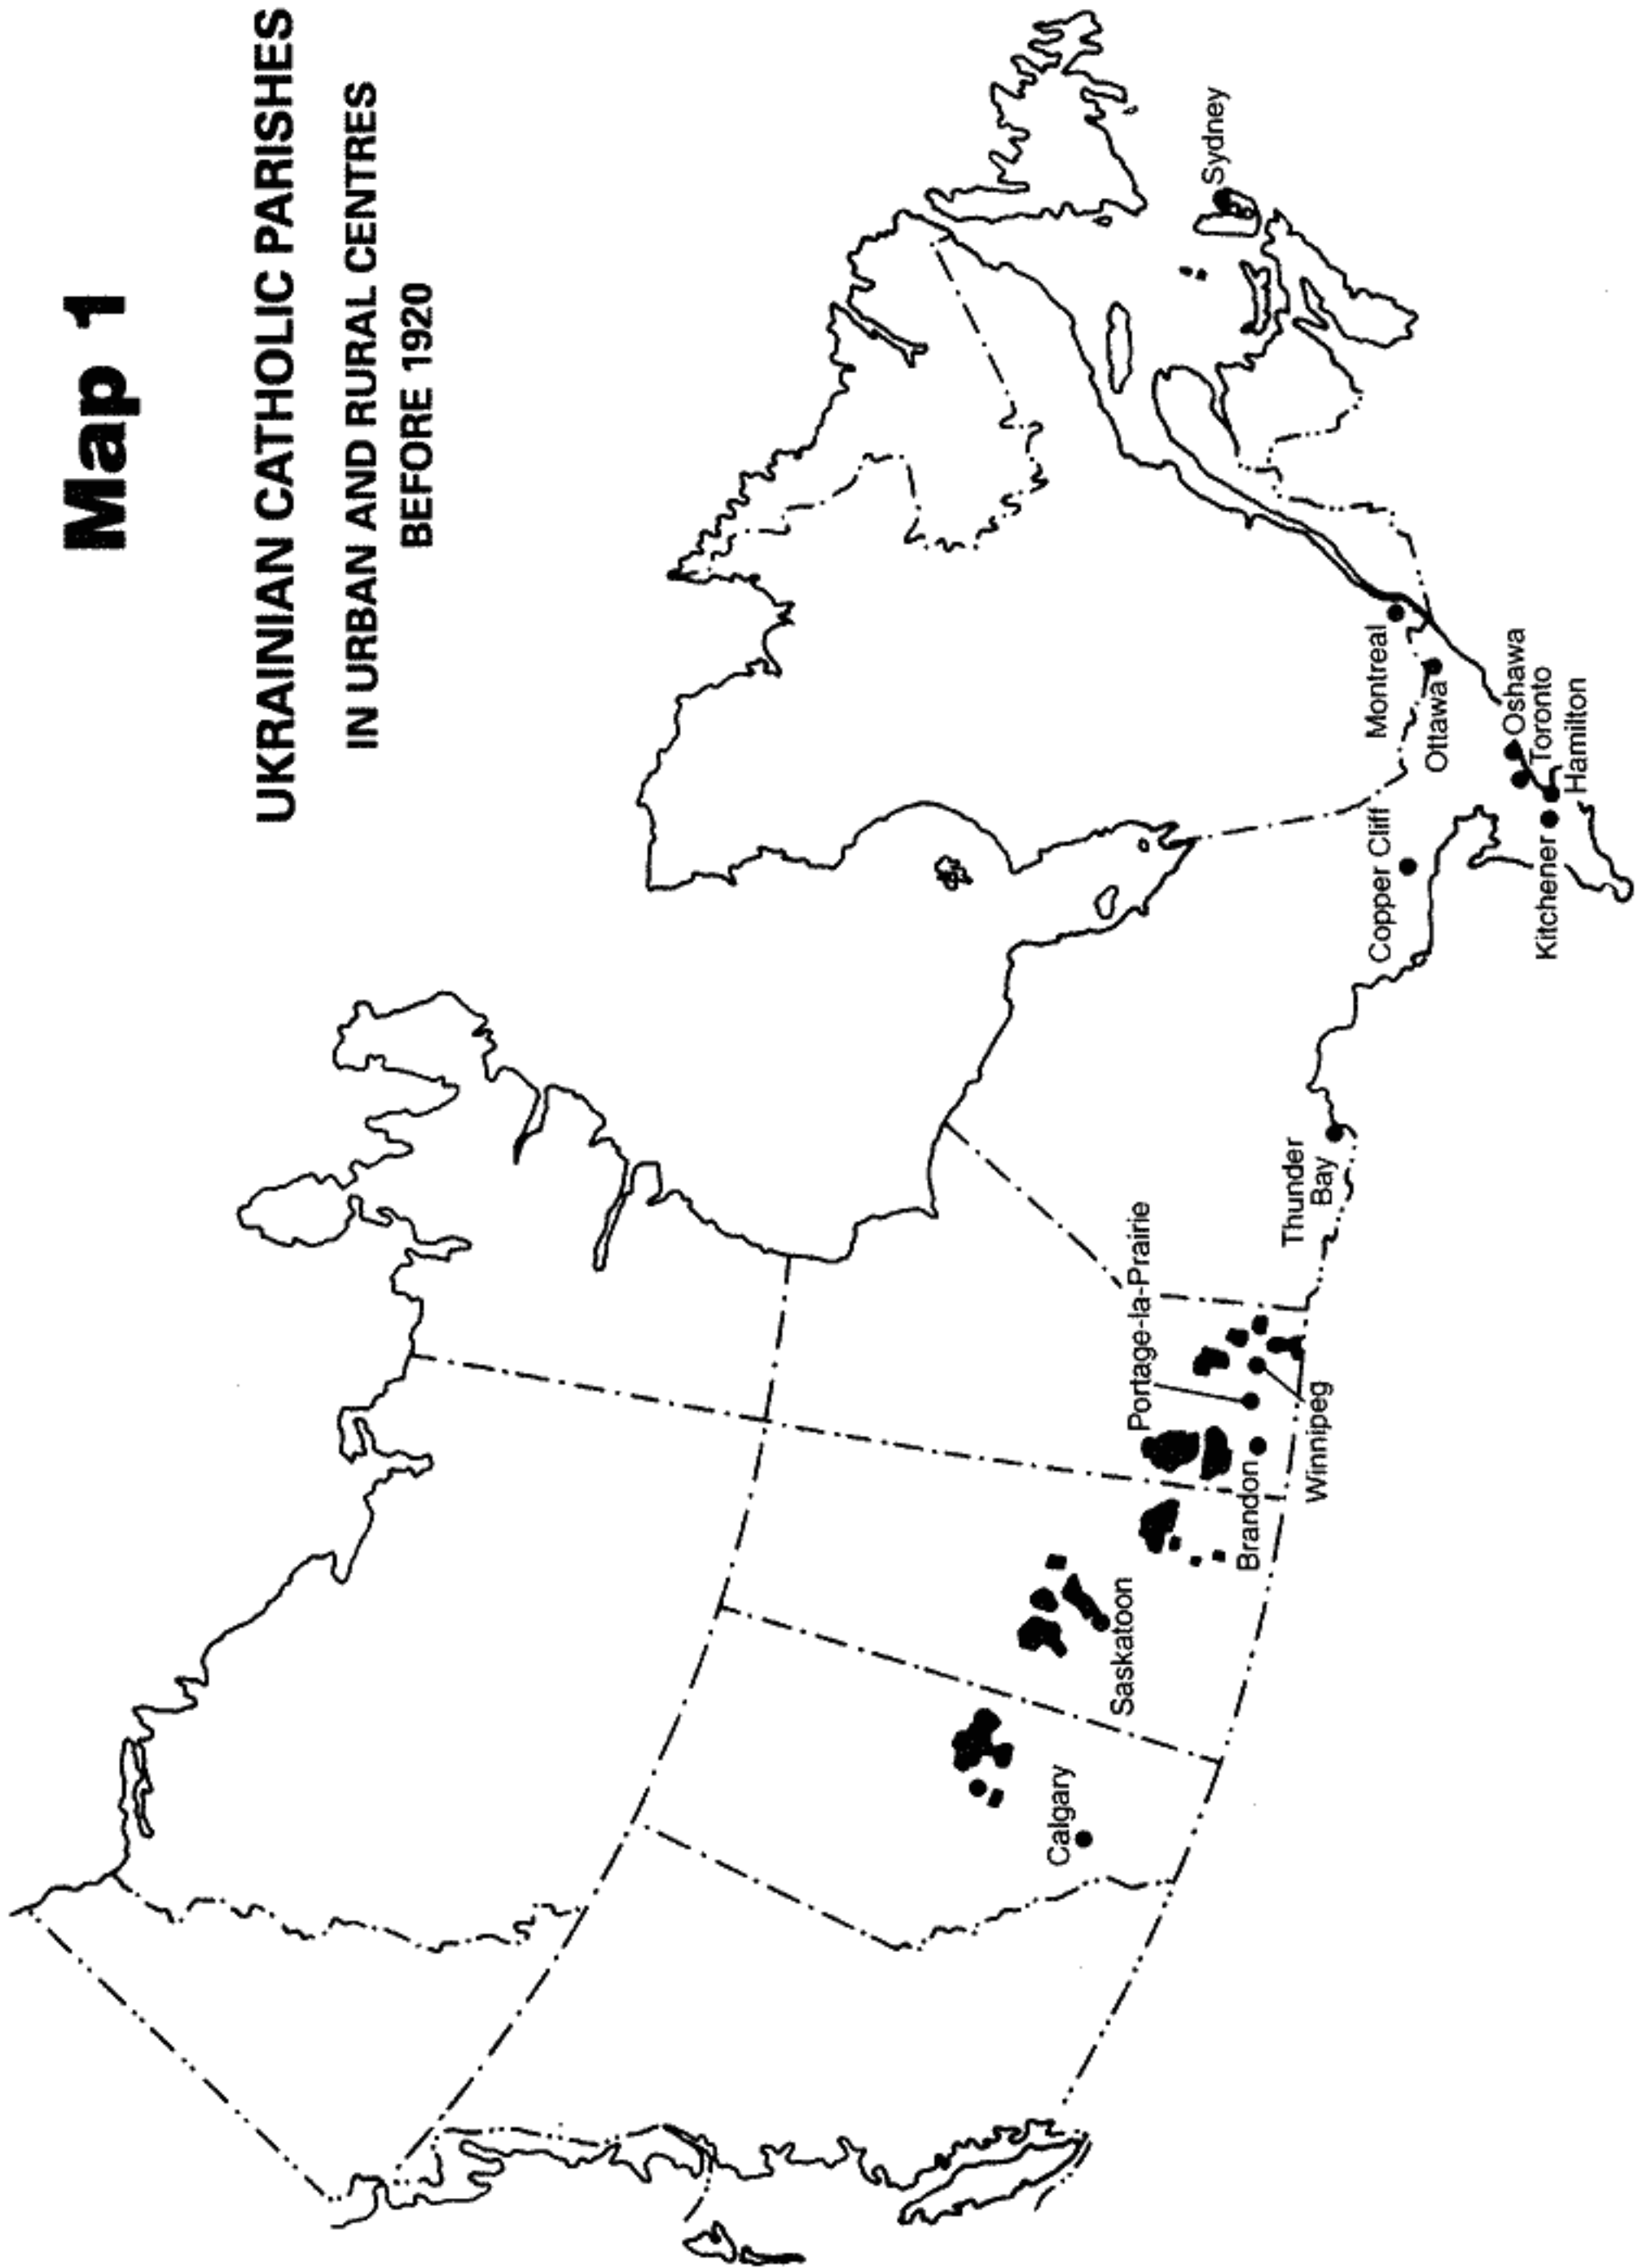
Map 1

UKRAINIAN CATHOLIC PARISHES
IN URBAN AND RURAL CENTRES
BEFORE 1920

Sydney
Montreal
Ottawa
Oshawa
Toronto
Hamilton
Kitchener
Copper Cliff
Thunder Bay
Portage-la-Prairie
Winnipeg
Brandon
Saskatoon
Calgary